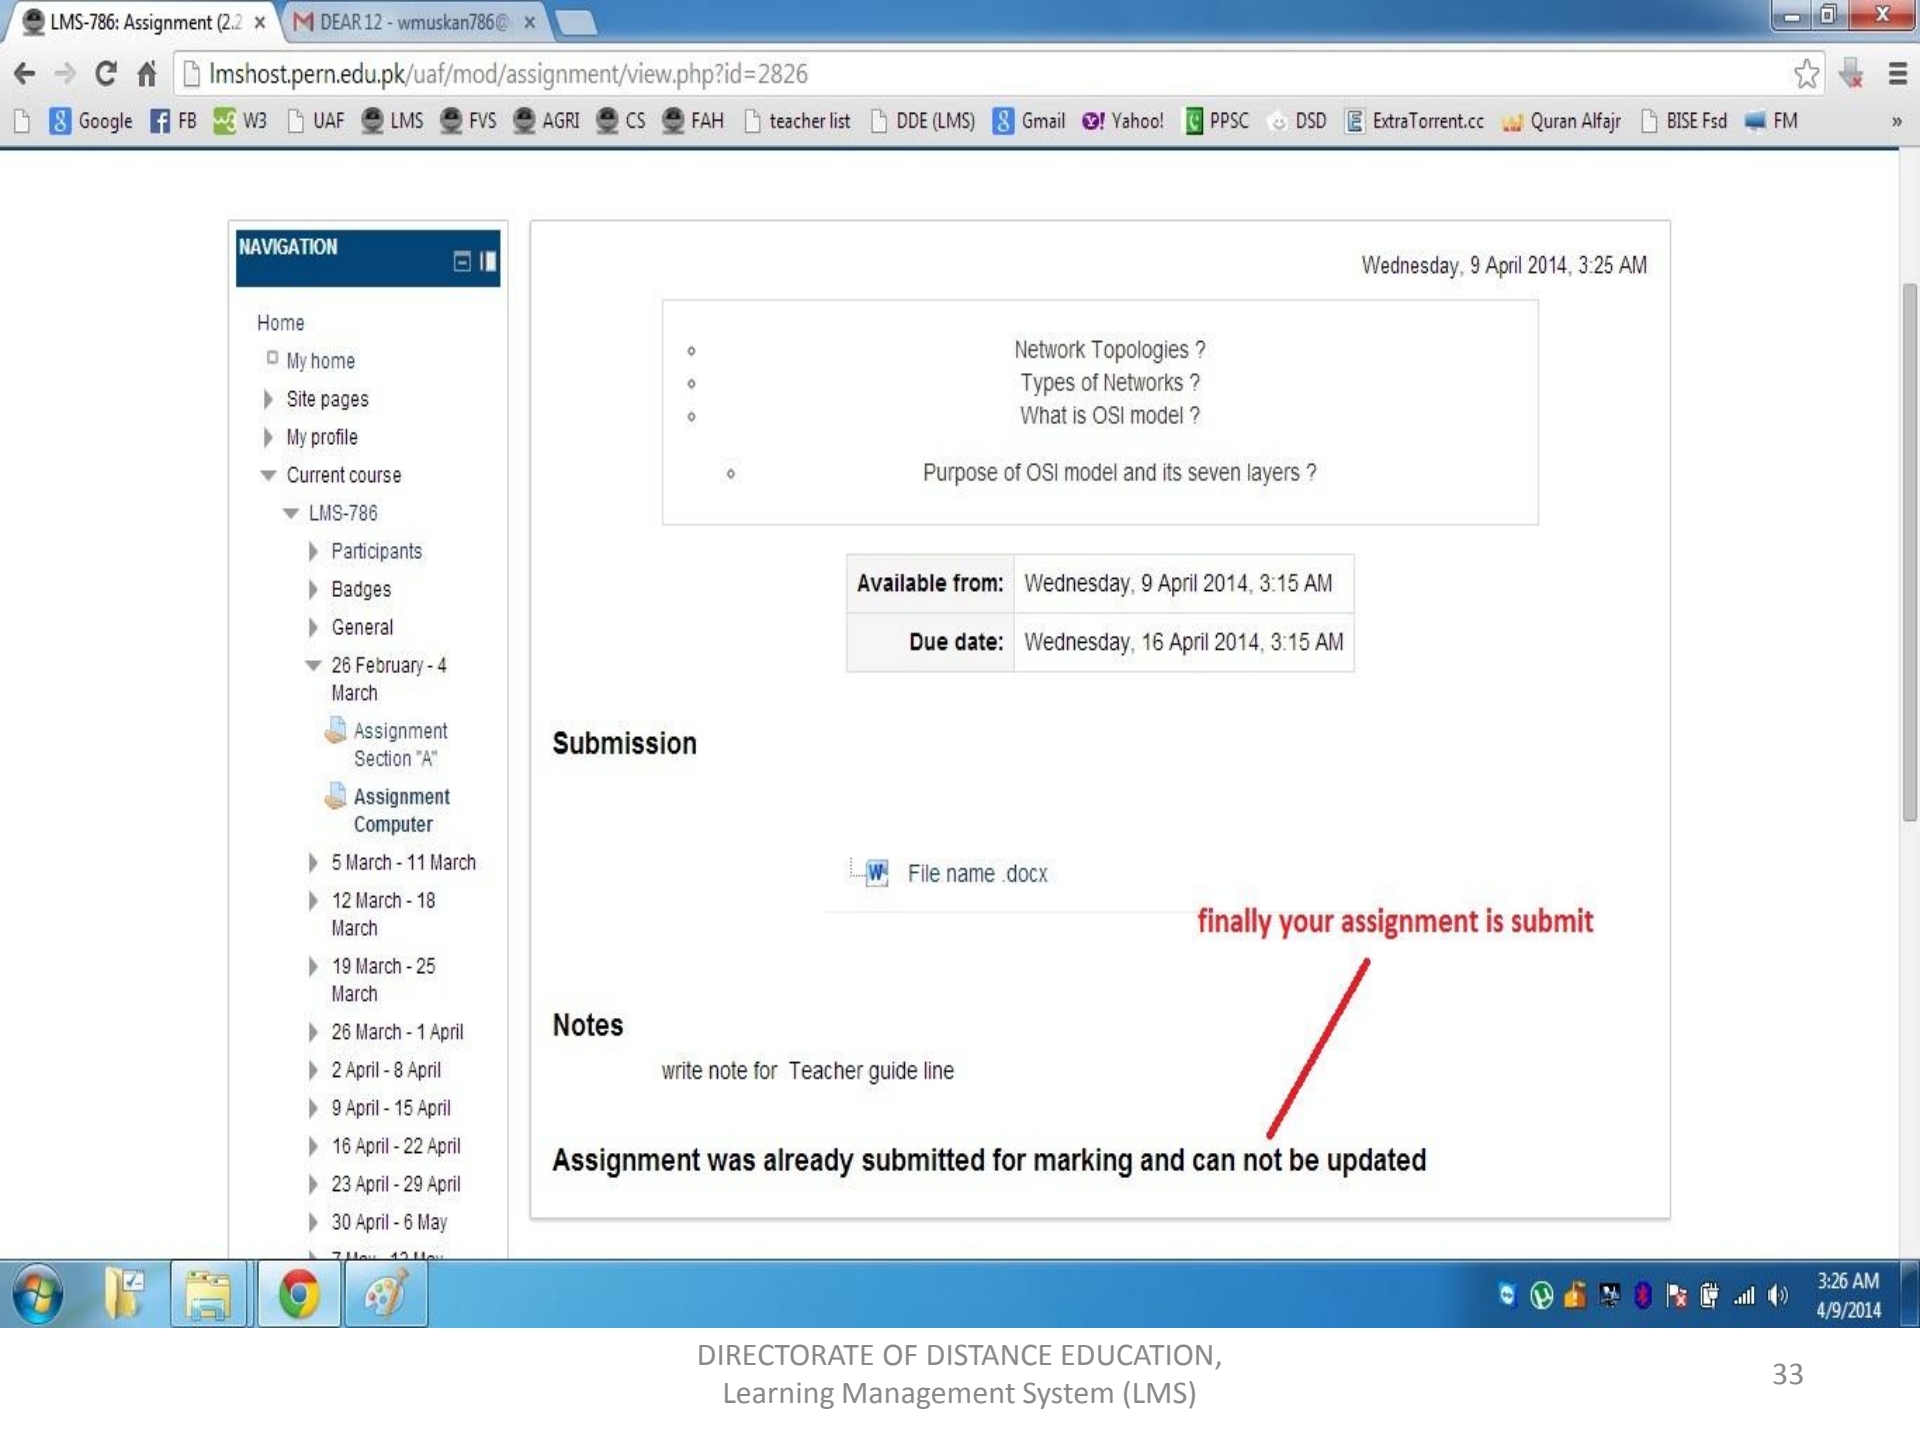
LMS-786: Assignment (2.2 ×
DEAR 12 - wmuskan786@ ×

lmshost.pern.edu.pk/uaf/mod/assignment/view.php?id=2826

Google FB W3 UAF LMS FVS AGRI CS FAH teacher list DDE (LMS) Gmail Yahoo! PPSC DSD ExtraTorrent.cc Quran Alfajr BISE Fsd FM »

NAVIGATION

Home
My home
Site pages
My profile
Current course
LMS-786
Participants
Badges
General
26 February - 4 March
Assignment Section "A"
Assignment Computer
5 March - 11 March
12 March - 18 March
19 March - 25 March
26 March - 1 April
2 April - 8 April
9 April - 15 April
16 April - 22 April
23 April - 29 April
30 April - 6 May
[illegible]

Wednesday, 9 April 2014, 3:25 AM

Network Topologies ?
Types of Networks ?
What is OSI model ?
Purpose of OSI model and its seven layers ?

| Available from: | Wednesday, 9 April 2014, 3:15 AM |
|---|---|
| Due date: | Wednesday, 16 April 2014, 3:15 AM |

Submission

File name .docx

finally your assignment is submit

Notes

write note for Teacher guide line

Assignment was already submitted for marking and can not be updated

3:26 AM
4/9/2014

DIRECTORATE OF DISTANCE EDUCATION,
Learning Management System (LMS)

33